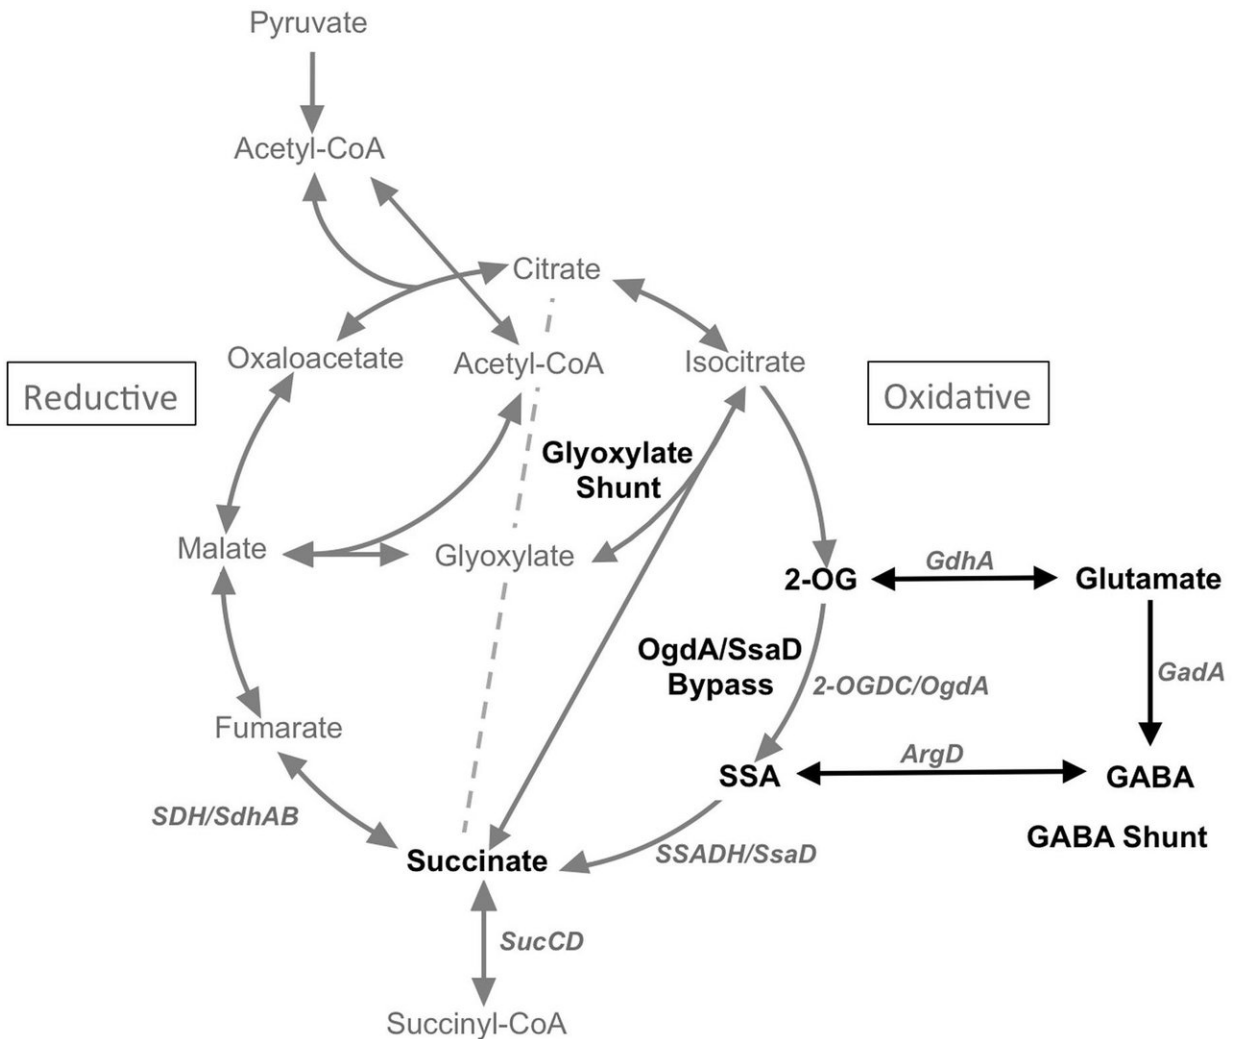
Pyruvate

Acetyl-CoA

Citrate

Oxaloacetate

Acetyl-CoA

Isocitrate

Reductive

Oxidative

Glyoxylate Shunt

Malate

Glyoxylate

2-OG

GdhA

Glutamate

OgdA/SsaD Bypass

2-OGDC/OgdA

GadA

Fumarate

SSA

ArgD

GABA

SDH/SdhAB

GABA Shunt

Succinate

SSADH/SsaD

SucCD

Succinyl-CoA